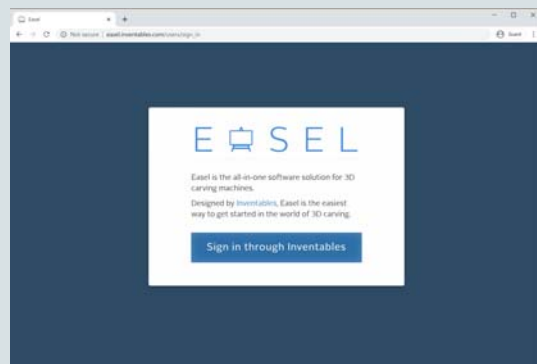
Easel × +

Not secure | easel.inventables.com/users/sign_in

Guest

E SEL

Easel is the all-in-one software solution for 3D carving machines.

Designed by Inventables, Easel is the easiest way to get started in the world of 3D carving.

Sign in through Inventables